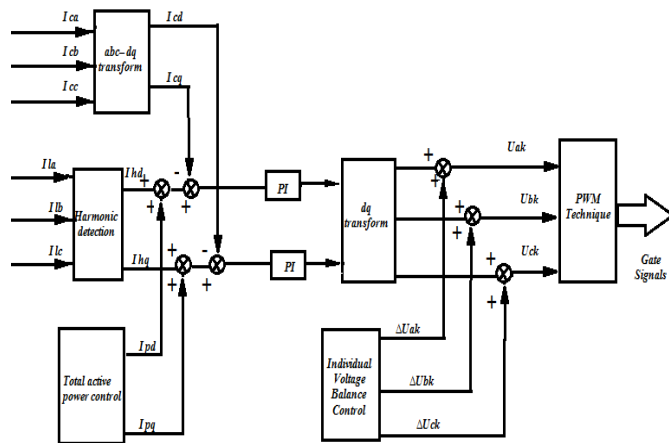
I ca
I cb
I cc
abc–dq transform
I cd
I cq
Ila
Ilb
Ilc
Harmonic detection
I hd
I hq
+
+
-
+
+
+
-
+
PI
PI
dq transform
+
+
+
+
+
+
Uak
Ubk
Uck
PWM Technique
Gate Signals
Total active power control
Ipd
Ipq
Individual Voltage Balance Control
ΔUak
ΔUbk
ΔUck